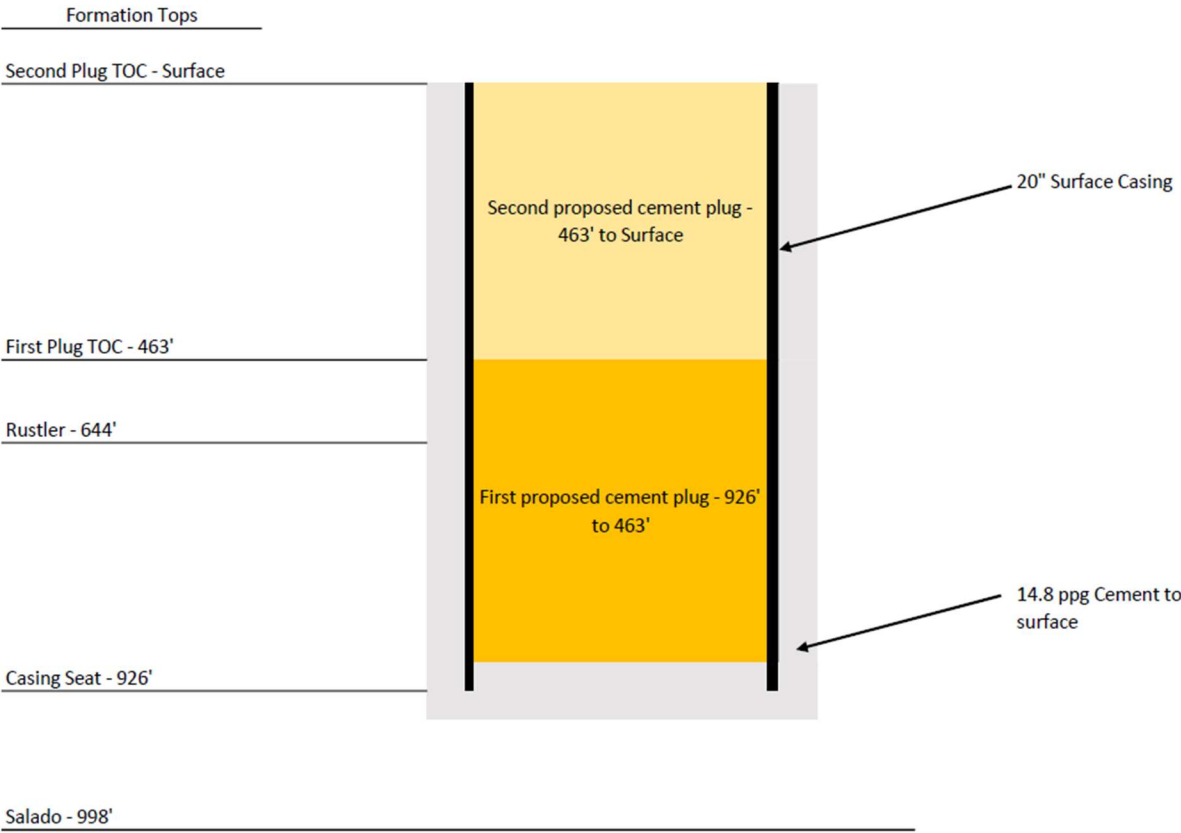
Formation Tops

Second Plug TOC - Surface

Second proposed cement plug - 463' to Surface

20" Surface Casing

First Plug TOC - 463'

Rustler - 644'

First proposed cement plug - 926' to 463'

14.8 ppg Cement to surface

Casing Seat - 926'

Salado - 998'